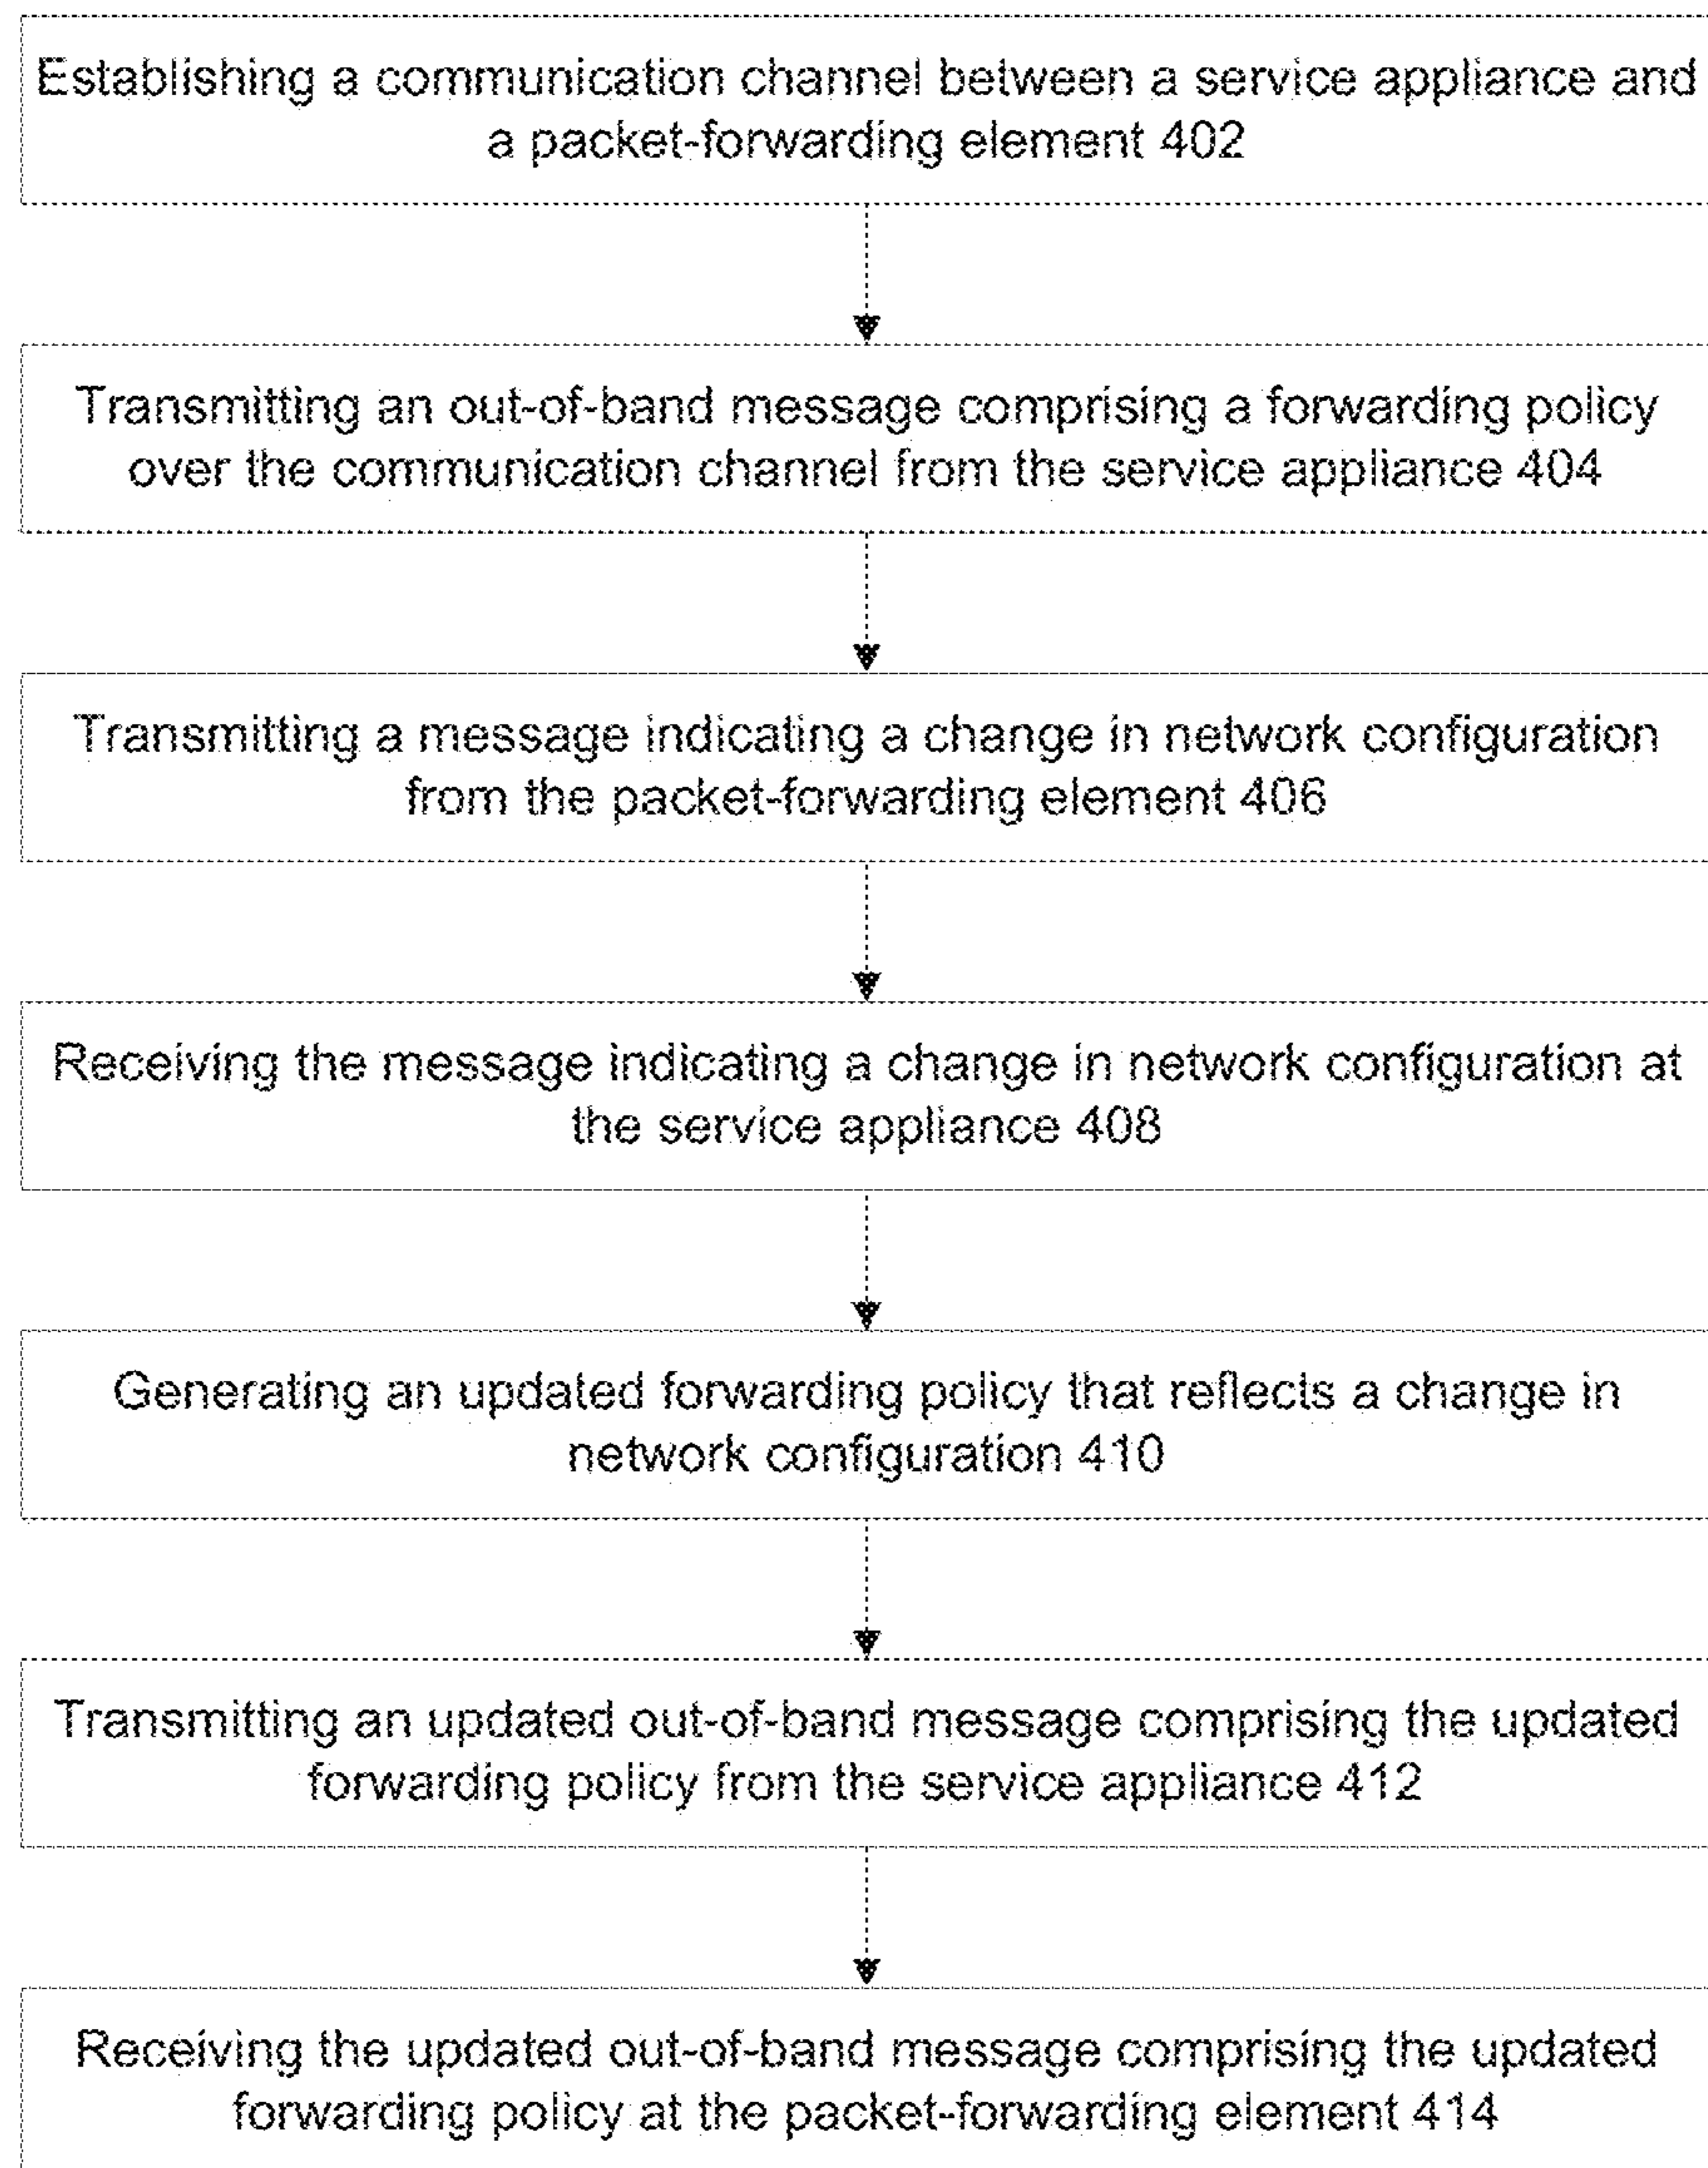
Establishing a communication channel between a service appliance and a packet-forwarding element 402

Transmitting an out-of-band message comprising a forwarding policy over the communication channel from the service appliance 404

Transmitting a message indicating a change in network configuration from the packet-forwarding element 406

Receiving the message indicating a change in network configuration at the service appliance 408

Generating an updated forwarding policy that reflects a change in network configuration 410

Transmitting an updated out-of-band message comprising the updated forwarding policy from the service appliance 412

Receiving the updated out-of-band message comprising the updated forwarding policy at the packet-forwarding element 414